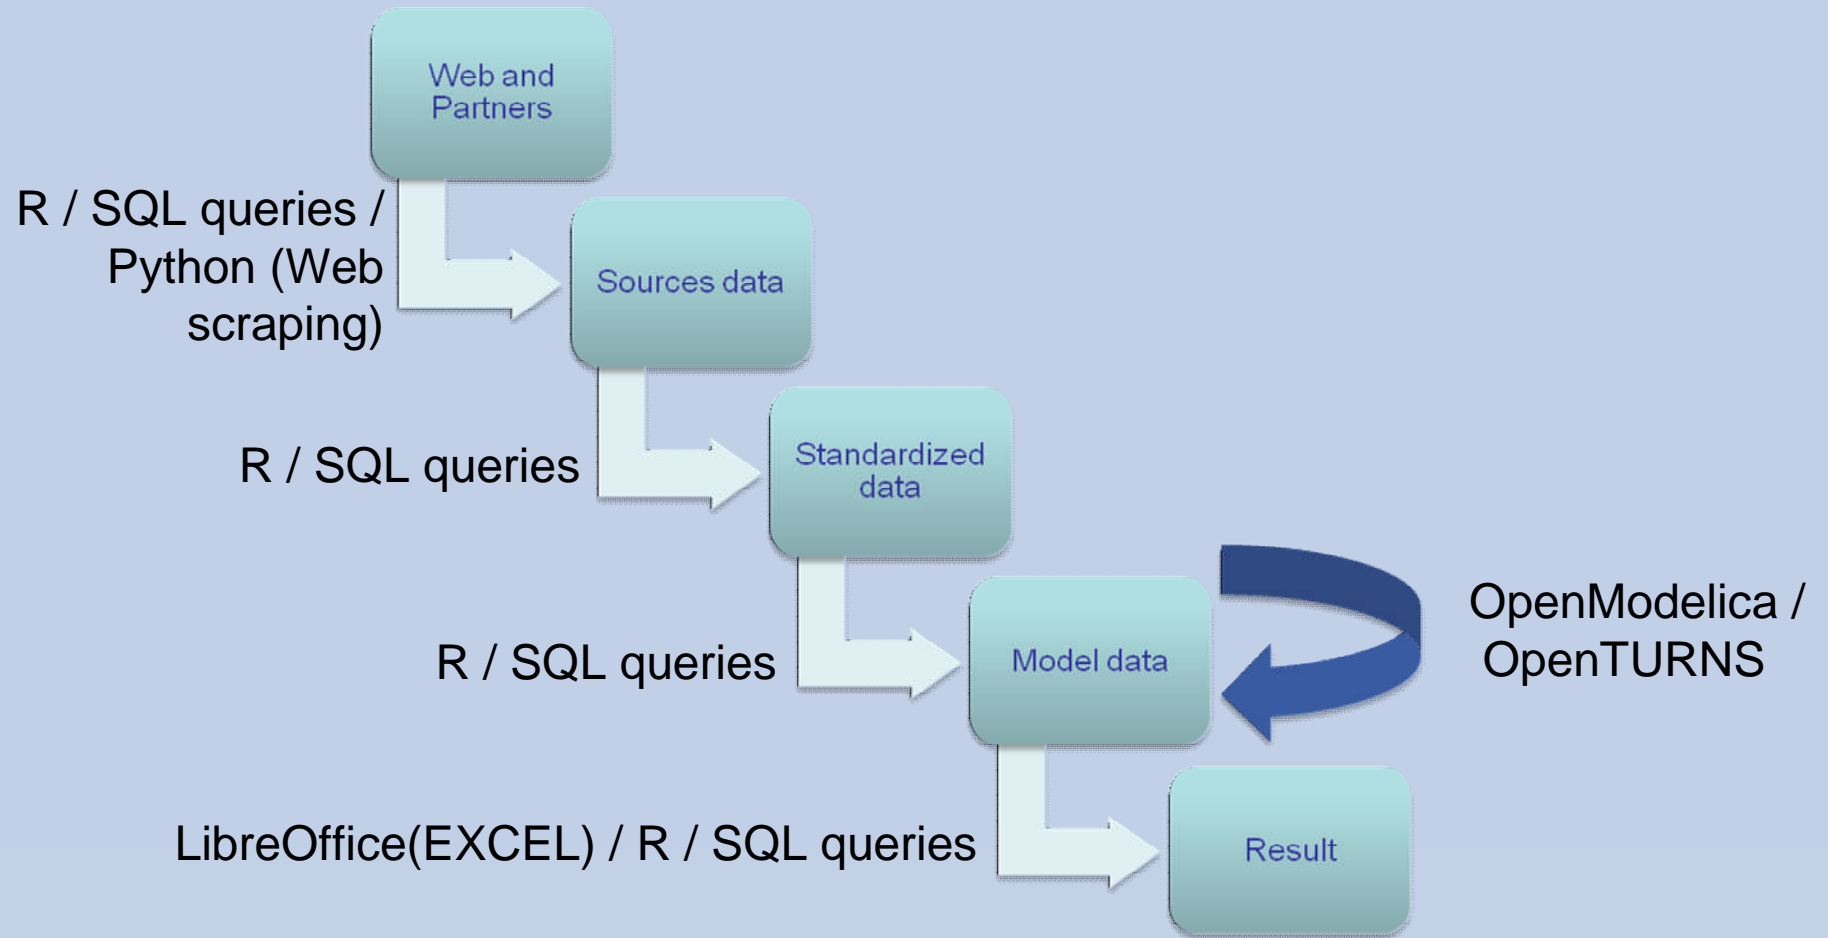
Web and Partners

R / SQL queries / Python (Web scraping)

Sources data

R / SQL queries

Standardized data

R / SQL queries

Model data

OpenModelica / OpenTURNS

LibreOffice(EXCEL) / R / SQL queries

Result